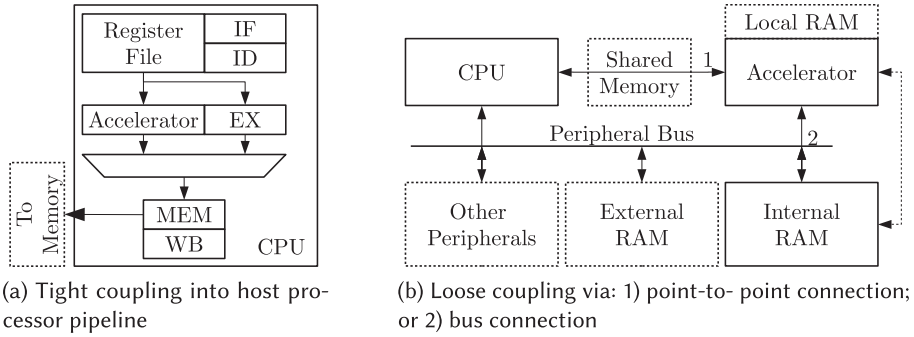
Register File

IF

ID

Accelerator

EX

To Memory

MEM

WB

CPU

(a) Tight coupling into host processor pipeline

Local RAM

CPU

Shared Memory

1

Accelerator

Peripheral Bus

2

Other Peripherals

External RAM

Internal RAM

(b) Loose coupling via: 1) point-to- point connection; or 2) bus connection